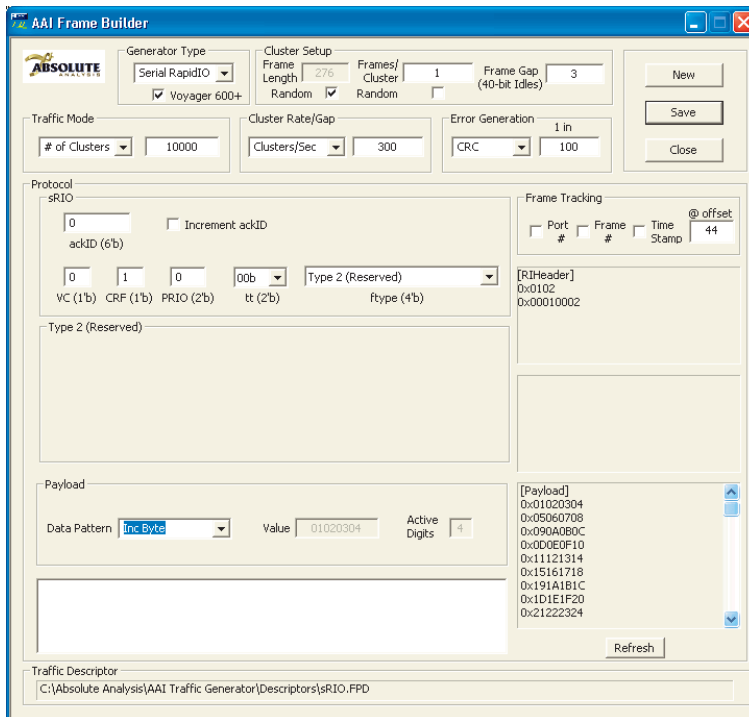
AAI Frame Builder

ABSOLUTE ANALYSIS

Generator Type
Serial RapidIO
Voyager 600+

Cluster Setup
Frame Length 276
Random
Frames/ Cluster 1
Random
Frame Gap (40-bit Idles) 3

New
Save
Close

Traffic Mode
# of Clusters 10000

Cluster Rate/Gap
Clusters/Sec 300

Error Generation
1 in
CRC 100

Protocol
sRIO
0
ackID (6'b)
Increment ackID

0 VC (1'b)
1 CRF (1'b)
0 PRIO (2'b)
00b tt (2'b)
Type 2 (Reserved) ftype (4'b)

Type 2 (Reserved)

Frame Tracking
Port #
Frame #
Time Stamp
@ offset
44

[RIHeader]
0x0102
0x00010002

Payload
Data Pattern Inc Byte
Value 01020304
Active Digits 4

[Payload]
0x01020304
0x05060708
0x090A0B0C
0x0D0E0F10
0x11121314
0x15161718
0x191A1B1C
0x1D1E1F20
0x21222324

Refresh

Traffic Descriptor
C:\Absolute Analysis\AAI Traffic Generator\Descriptors\sRIO.FPD